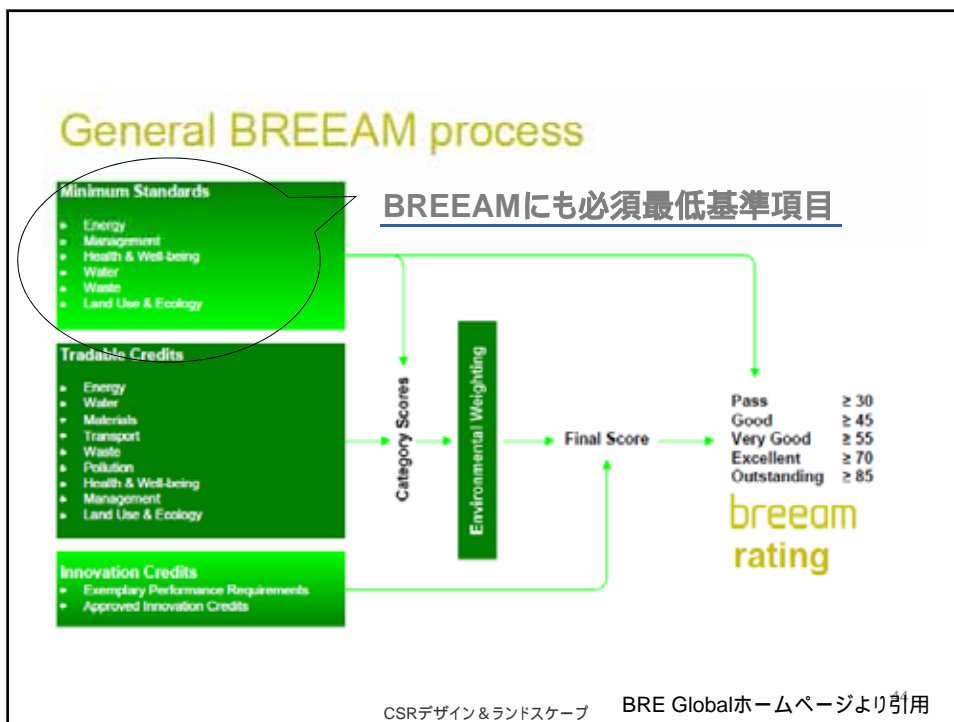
General BREEAM process

BREEAMにも必須最低基準項目

Minimum Standards
- Energy
- Management
- Health & Well-being
- Water
- Waste
- Land Use & Ecology

Tradable Credits
- Energy
- Water
- Materials
- Transport
- Waste
- Pollution
- Health & Well-being
- Management
- Land Use & Ecology

Innovation Credits
- Exemplary Performance Requirements
- Approved Innovation Credits

Category Scores

Environmental Weighting

Final Score

| | |
|---|---|
| Pass | ≥ 30 |
| Good | ≥ 45 |
| Very Good | ≥ 55 |
| Excellent | ≥ 70 |
| Outstanding | ≥ 85 |

breeam
rating

CSRデザイン＆ランドスケープ

BRE Globalホームページより引用

44